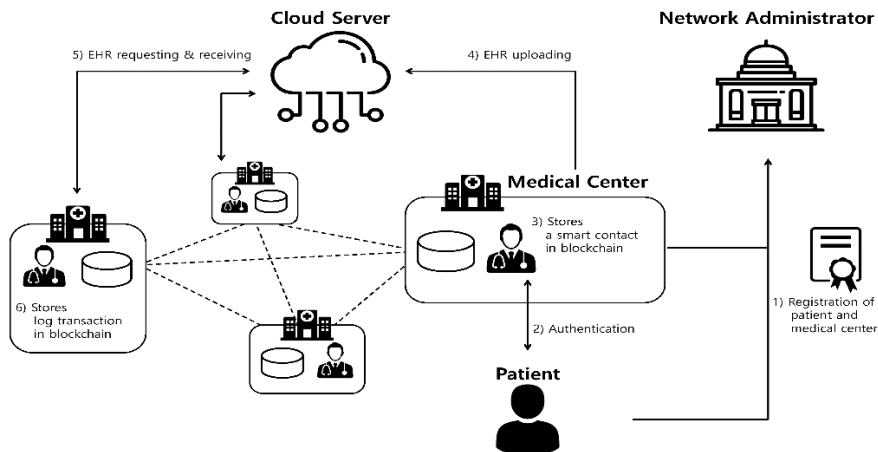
Cloud Server

Network Administrator

5) EHR requesting & receiving

4) EHR uploading

Medical Center

3) Stores a smart contact in blockchain

6) Stores log transaction in blockchain

2) Authentication

1) Registration of patient and medical center

Patient